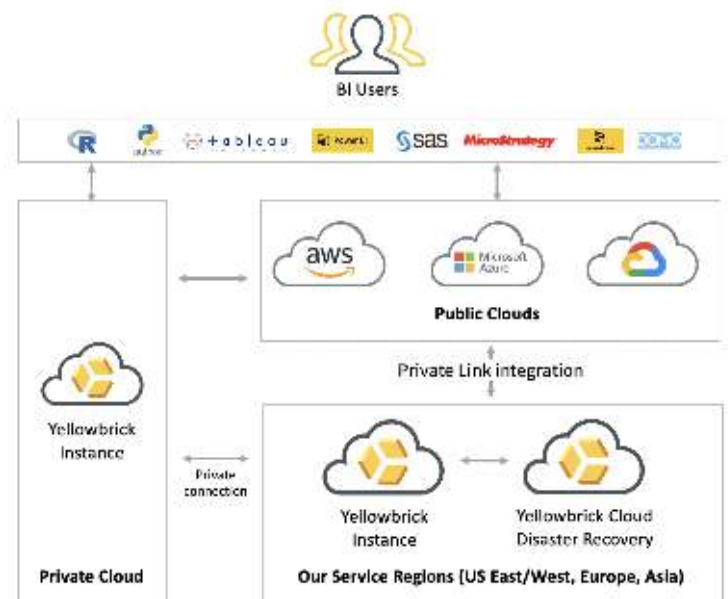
BI Users

R python +ableau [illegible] sas MicroStrategy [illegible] DOMO

aws

Microsoft Azure

Public Clouds

Private Link integration

Yellowbrick Instance

Private connection

Yellowbrick Instance

Yellowbrick Cloud Disaster Recovery

Private Cloud

Our Service Regions (US East/West, Europe, Asia)